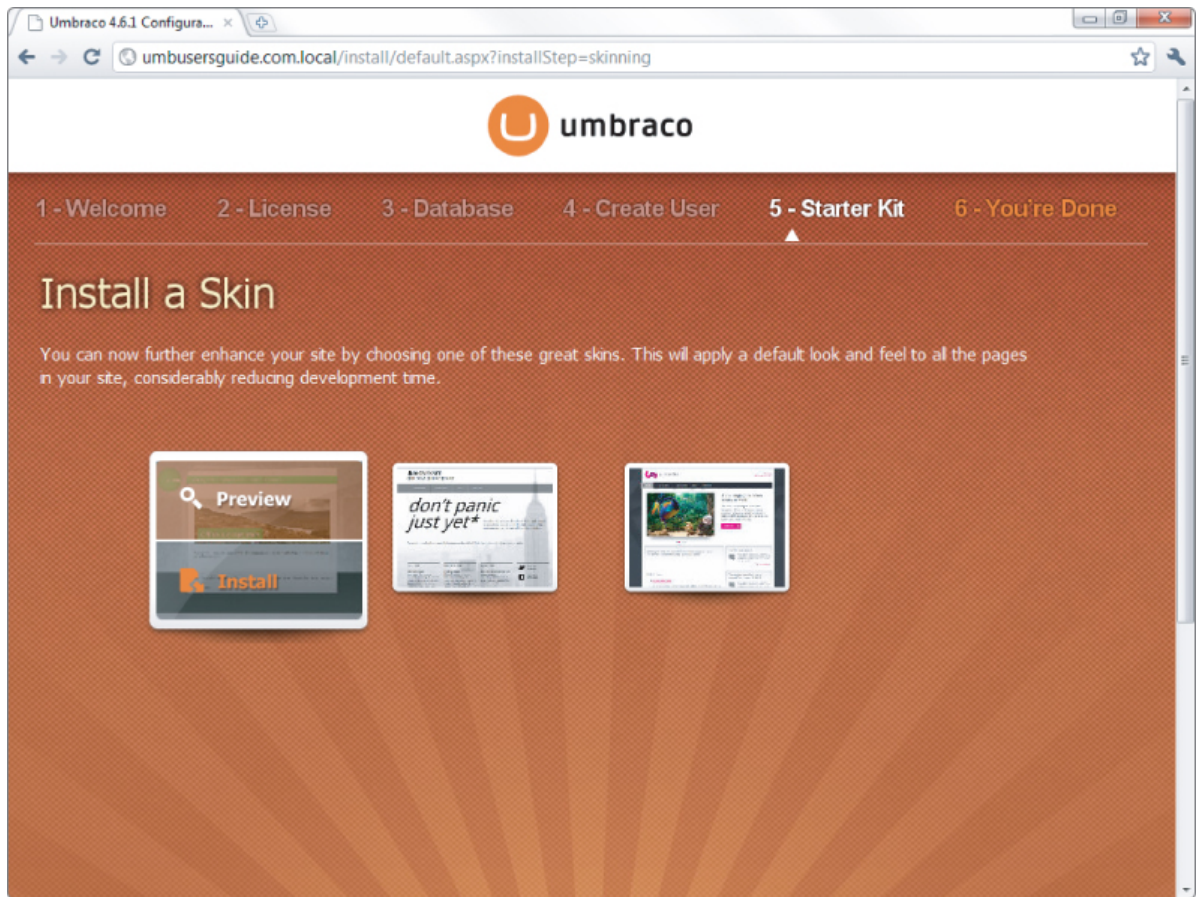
Umbraco 4.6.1 Configura...

umbusersguide.com.local/install/default.aspx?installStep=skinning

umbraco

1 - Welcome 2 - License 3 - Database 4 - Create User 5 - Starter Kit 6 - You're Done

Install a Skin

You can now further enhance your site by choosing one of these great skins. This will apply a default look and feel to all the pages in your site, considerably reducing development time.

Preview

Install

don't panic just yet*